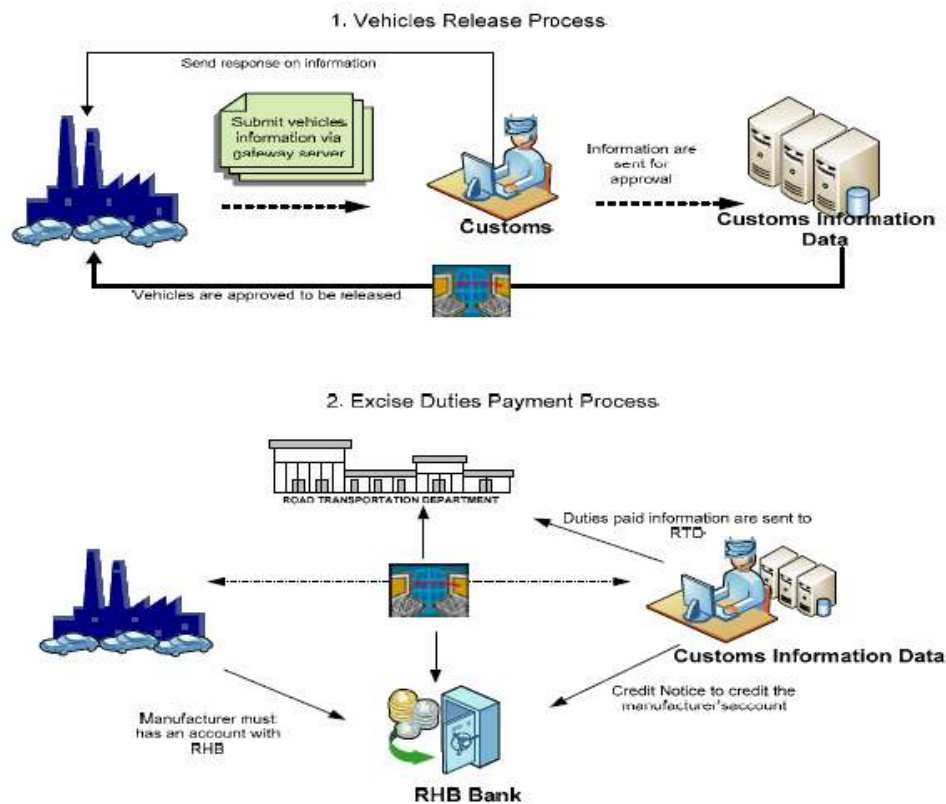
1. Vehicles Release Process

Send response on information

Submit vehicles information via gateway server

Customs

Information are sent for approval

Customs Information Data

Vehicles are approved to be released

2. Excise Duties Payment Process

ROAD TRANSPORTATION DEPARTMENT

Duties paid information are sent to RTD

Customs Information Data

Credit Notice to credit the manufacturer'saccount

Manufacturer must has an account with RHB

RHB Bank